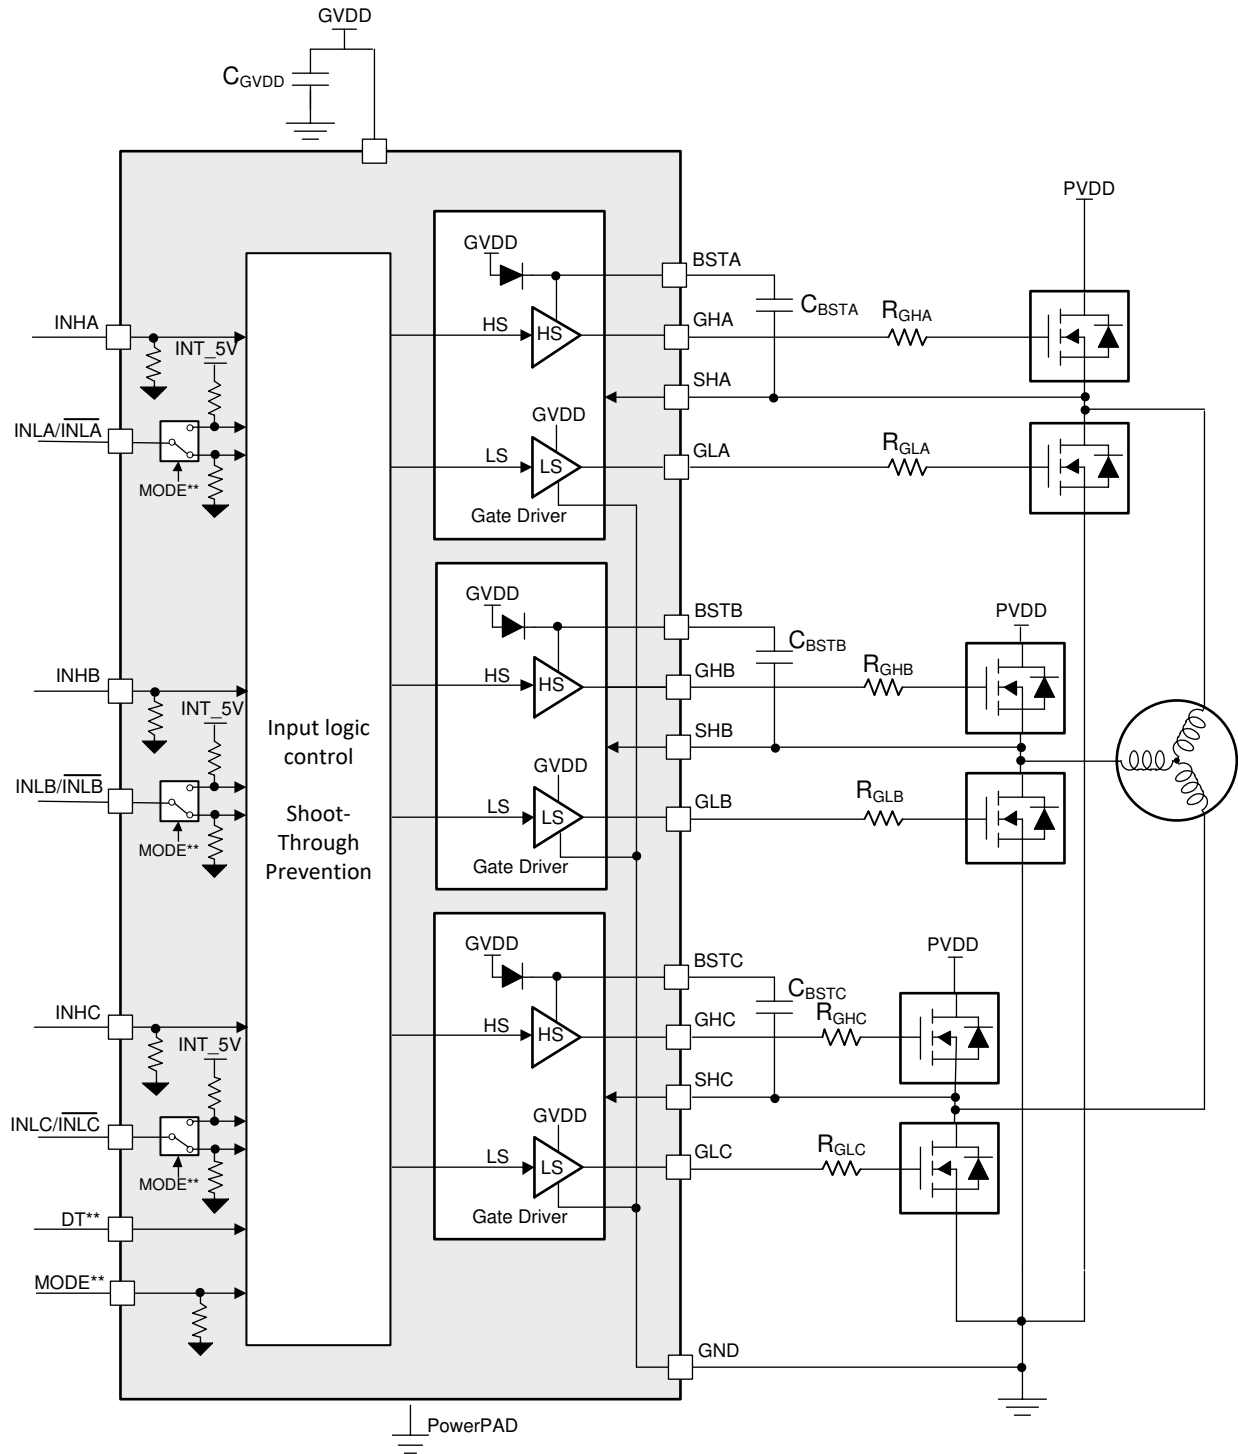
GVDD
$C_{GVDD}$
PVDD
GVDD
BSTA
$C_{BSTA}$
$R_{GHA}$
INHA
HS
HS
GHA
INT_5V
SHA
GVDD
INLA/$\overline{INLA}$
LS
LS
GLA
$R_{GLA}$
MODE**
Gate Driver
GVDD
BSTB
PVDD
$C_{BSTB}$
INHB
HS
HS
GHB
$R_{GHB}$
INT_5V
SHB
Input logic control
GVDD
INLB/$\overline{INLB}$
Shoot-Through Prevention
LS
LS
GLB
$R_{GLB}$
MODE**
Gate Driver
GVDD
BSTC
PVDD
$C_{BSTC}$
INHC
HS
HS
GHC
$R_{GHC}$
INT_5V
SHC
GVDD
INLC/$\overline{INLC}$
LS
LS
GLC
$R_{GLC}$
MODE**
Gate Driver
DT**
MODE**
GND
PowerPAD